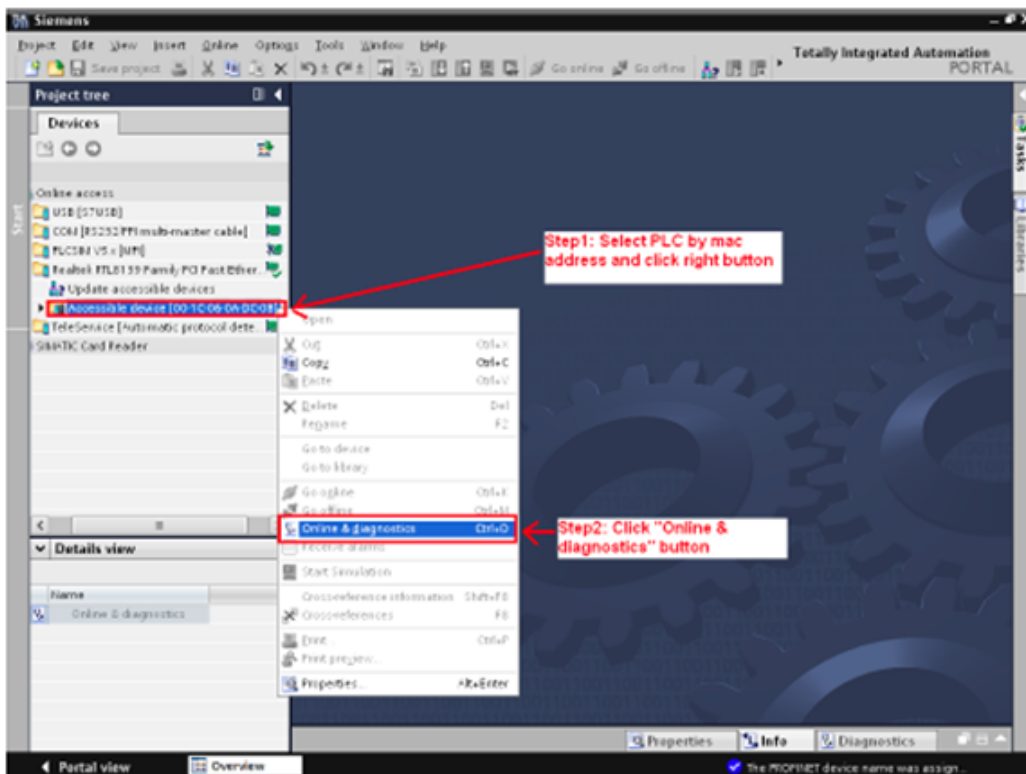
Siemens

Project Edit View Insert Online Options Tools Window Help

Save project

Go online Go offline

Totally Integrated Automation PORTAL

Project tree

Devices

Online access

USB [S7USB]

COM [RS232/PPI multi-master cable]

PLCSIM V5.x [MPI]

Realtek RTL8139 Family PCI Fast Ether...

Update accessible devices

Accessible device [00-1C-06-0A-DC-08]

TeleService [Automatic protocol dete...

SIMATIC Card Reader

Start

Tasks

Libraries

Step1: Select PLC by mac address and click right button

Open

Cut Ctrl+X

Copy Ctrl+C

Paste Ctrl+V

Delete Del

Rename F2

Go to device

Go to library

Go online Ctrl+K

Go offline Ctrl+M

Online & diagnostics Ctrl+D

Receive alarms

Start Simulation

Cross-reference information Shift+F11

Cross-references F11

Print... Ctrl+P

Print preview...

Properties... Alt+Enter

Step2: Click "Online & diagnostics" button

Details view

Name

Online & diagnostics

Properties

Info

Diagnostics

Portal view

Overview

The PROFINET device name was assign...